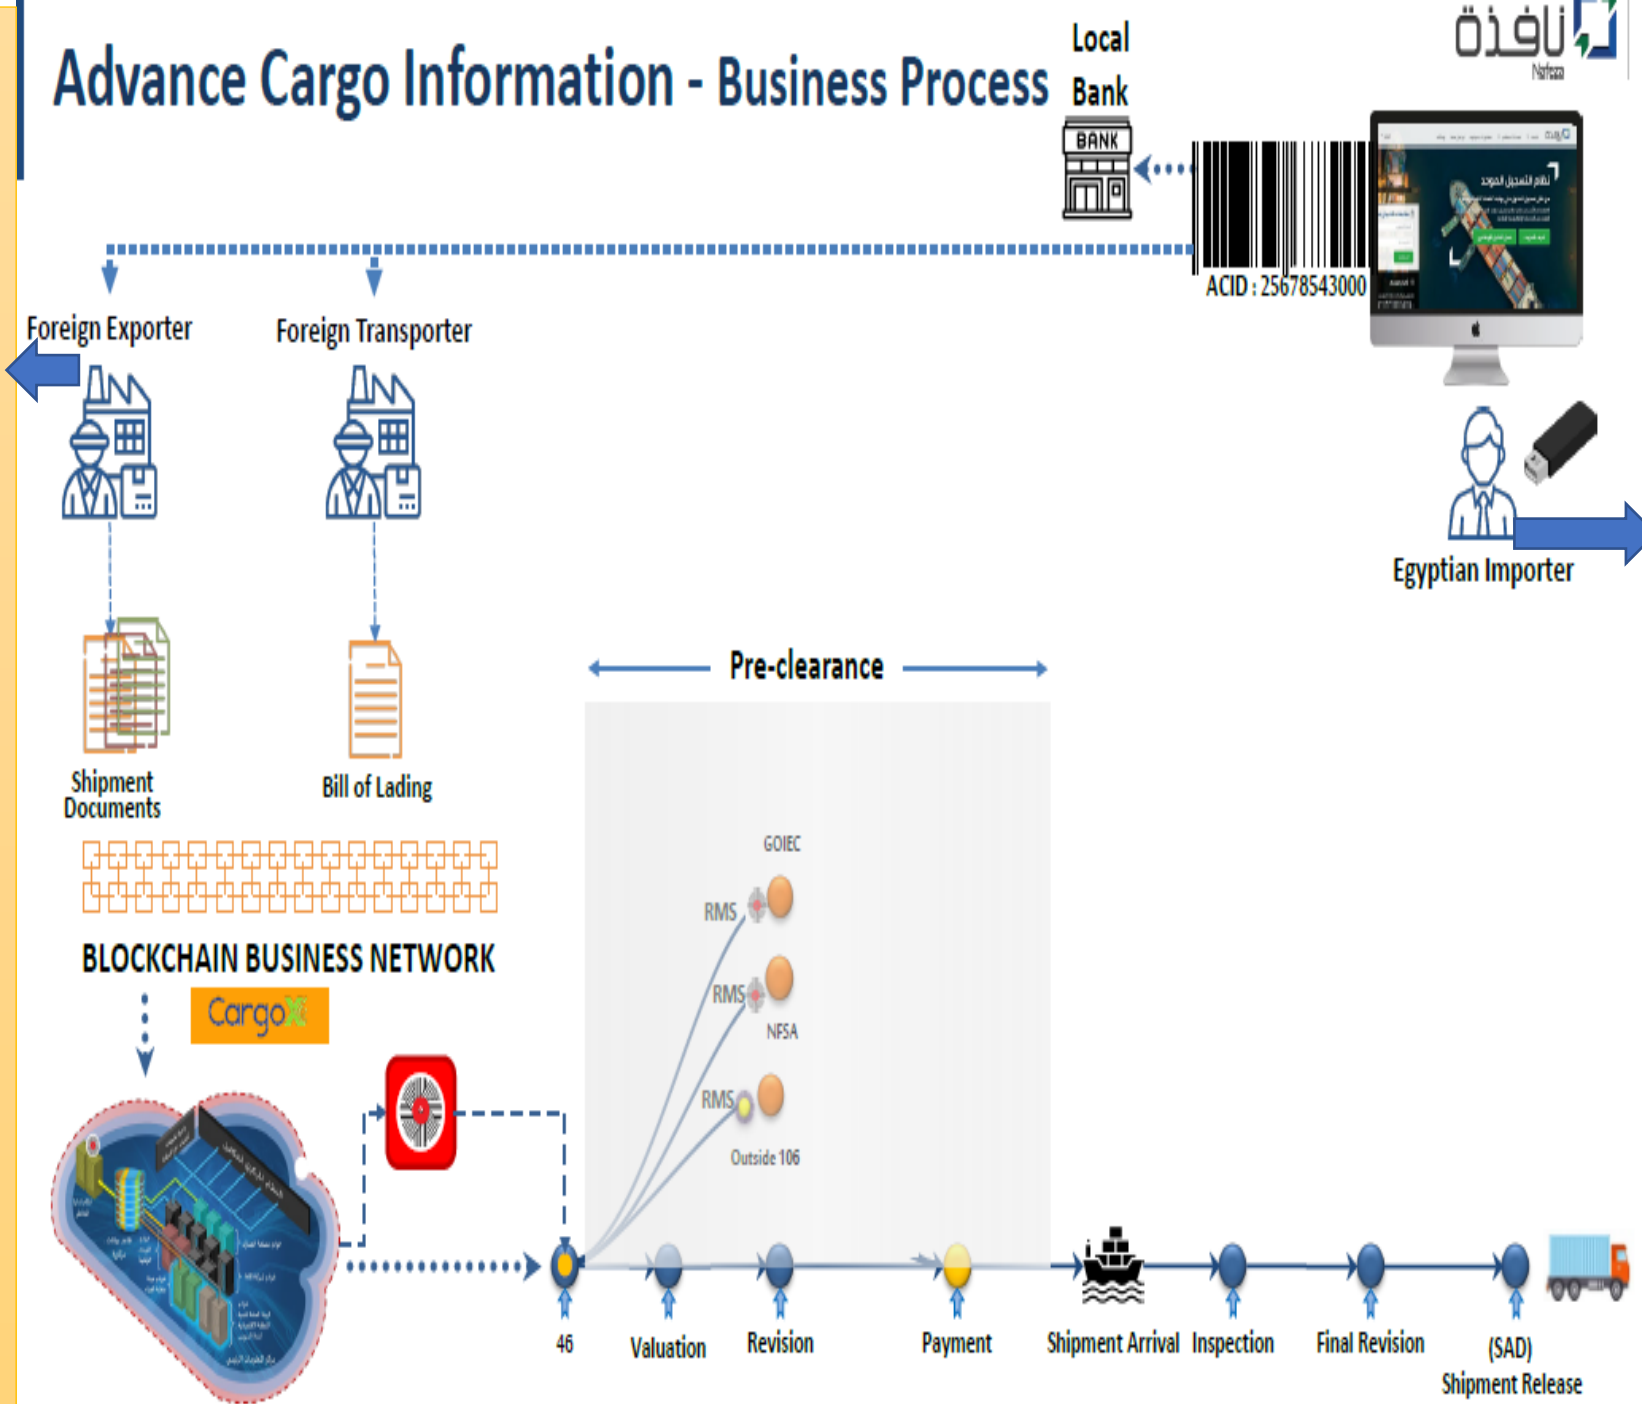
Advance Cargo Information - Business Process

Local Bank

نافذة
Nafeza

BANK

ACID : 25678543000

نظام التسجيل الموحد

Foreign Exporter

Foreign Transporter

Egyptian Importer

Shipment Documents

Bill of Lading

Pre-clearance

GOIEC

RMS

RMS

NFSA

RMS

Outside 106

BLOCKCHAIN BUSINESS NETWORK

CargoX

46

Valuation

Revision

Payment

Shipment Arrival

Inspection

Final Revision

(SAD) Shipment Release